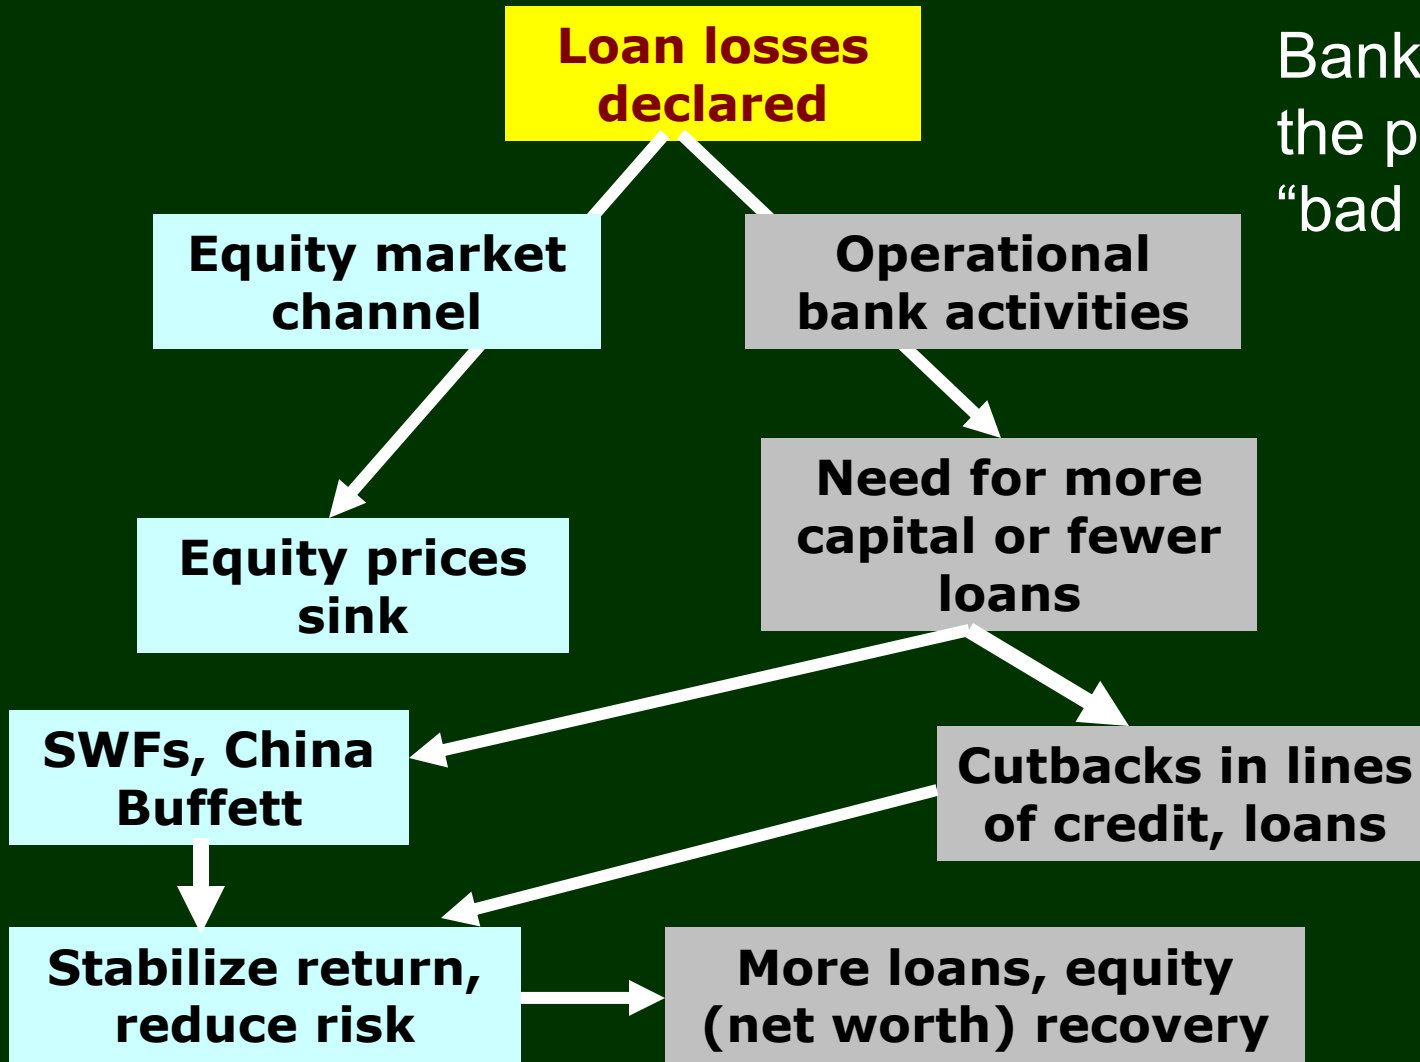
Loan losses declared

Bank
the p
“bad

Equity market channel

Operational bank activities

Need for more capital or fewer loans

Equity prices sink

SWFs, China Buffett

Cutbacks in lines of credit, loans

Stabilize return, reduce risk

More loans, equity (net worth) recovery